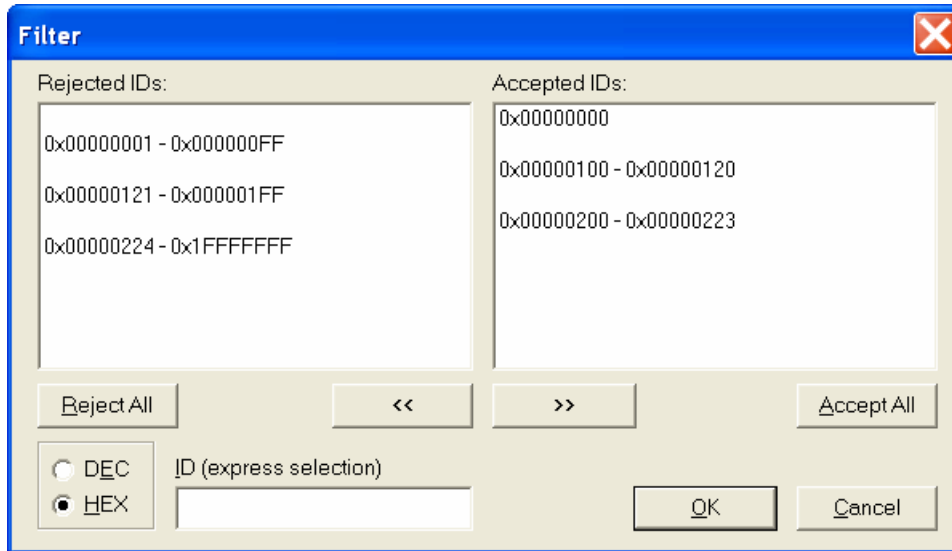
Filter

Rejected IDs:

0x00000001 - 0x000000FF

0x00000121 - 0x000001FF

0x00000224 - 0x1FFFFFFF

Accepted IDs:

0x00000000

0x00000100 - 0x00000120

0x00000200 - 0x00000223

Reject All

<<

>>

Accept All

DEC

HEX

ID (express selection)

OK

Cancel